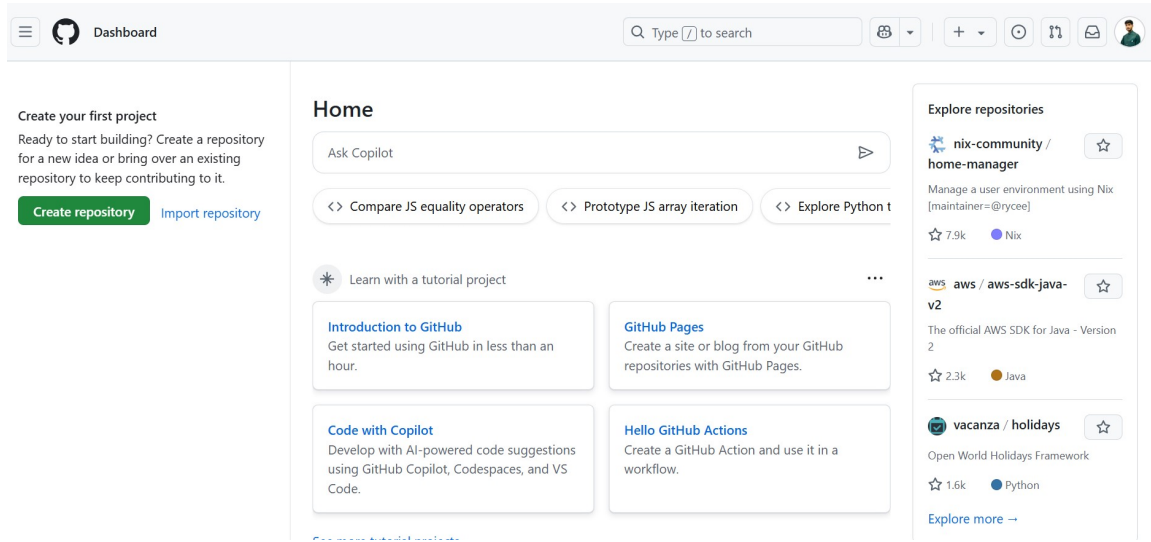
Dashboard

Type / to search

Create your first project

Ready to start building? Create a repository for a new idea or bring over an existing repository to keep contributing to it.

Create repository Import repository

Home

Ask Copilot

<> Compare JS equality operators <> Prototype JS array iteration <> Explore Python t

Learn with a tutorial project

Introduction to GitHub
Get started using GitHub in less than an hour.

GitHub Pages
Create a site or blog from your GitHub repositories with GitHub Pages.

Code with Copilot
Develop with AI-powered code suggestions using GitHub Copilot, Codespaces, and VS Code.

Hello GitHub Actions
Create a GitHub Action and use it in a workflow.

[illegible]

Explore repositories

nix-community / home-manager
Manage a user environment using Nix [maintainer=@rycee]
7.9k Nix

aws aws / aws-sdk-java-v2
The official AWS SDK for Java - Version 2
2.3k Java

vacanza / holidays
Open World Holidays Framework
1.6k Python

Explore more →